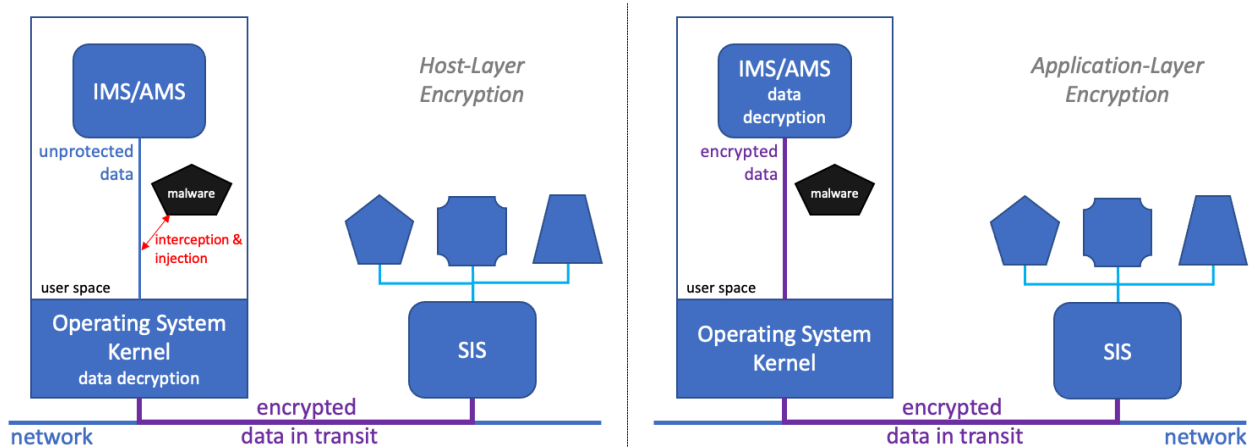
IMS/AMS

Host-Layer Encryption

unprotected data

malware

interception & injection

user space

Operating System Kernel data decryption

SIS

encrypted data in transit

network

IMS/AMS data decryption

Application-Layer Encryption

encrypted data

malware

user space

Operating System Kernel

SIS

encrypted data in transit

network